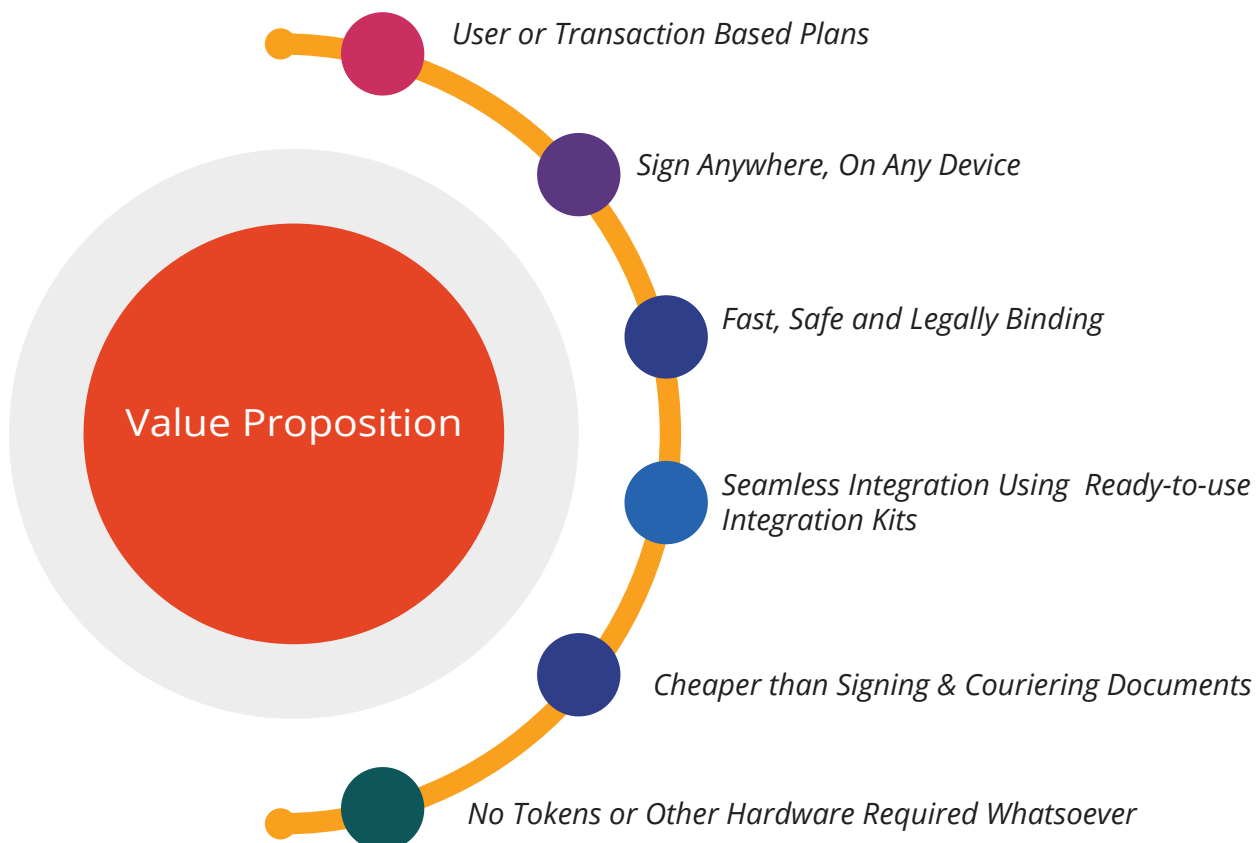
Value Proposition

User or Transaction Based Plans

Sign Anywhere, On Any Device

Fast, Safe and Legally Binding

Seamless Integration Using Ready-to-use Integration Kits

Cheaper than Signing & Couriering Documents

No Tokens or Other Hardware Required Whatsoever